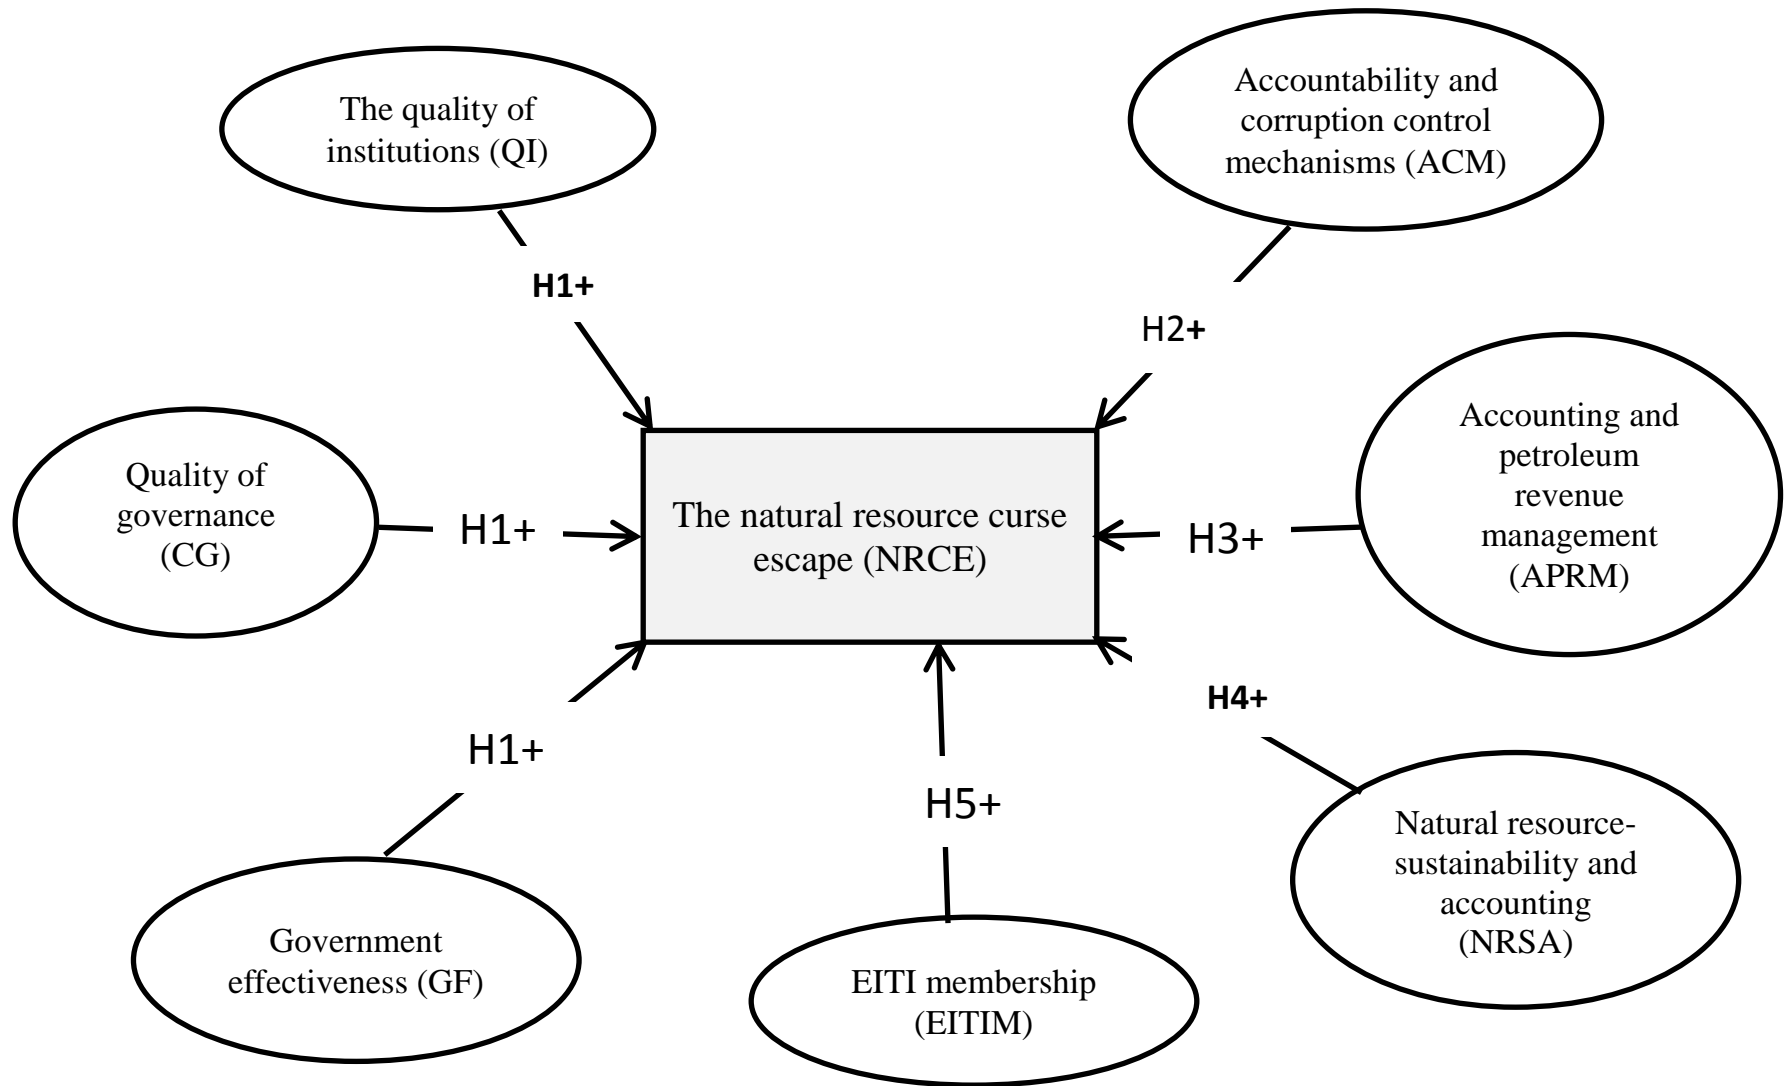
The quality of institutions (QI)

H1+

Accountability and corruption control mechanisms (ACM)

H2+

Quality of governance (CG)

H1+

The natural resource curse escape (NRCE)

H3+

Accounting and petroleum revenue management (APRM)

H1+

H4+

H5+

Natural resource-sustainability and accounting (NRSA)

Government effectiveness (GF)

EITI membership (EITIM)